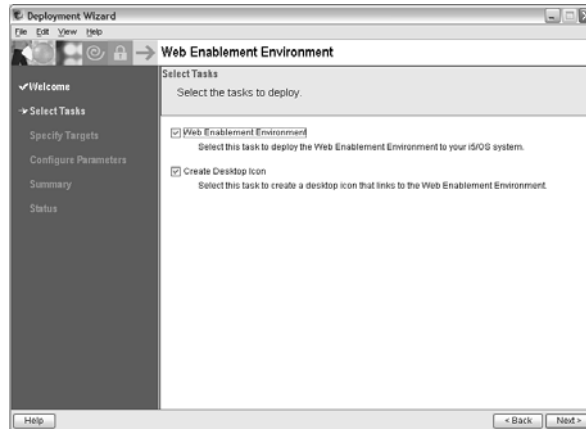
Deployment Wizard

File Edit View Help

Web Enablement Environment

✓Welcome

➔Select Tasks

Specify Targets

Configure Parameters

Summary

Status

Select Tasks

Select the tasks to deploy.

☑ Web Enablement Environment

Select this task to deploy the Web Enablement Environment to your i5/OS system.

☑ Create Desktop Icon

Select this task to create a desktop icon that links to the Web Enablement Environment.

Help

< Back

Next >